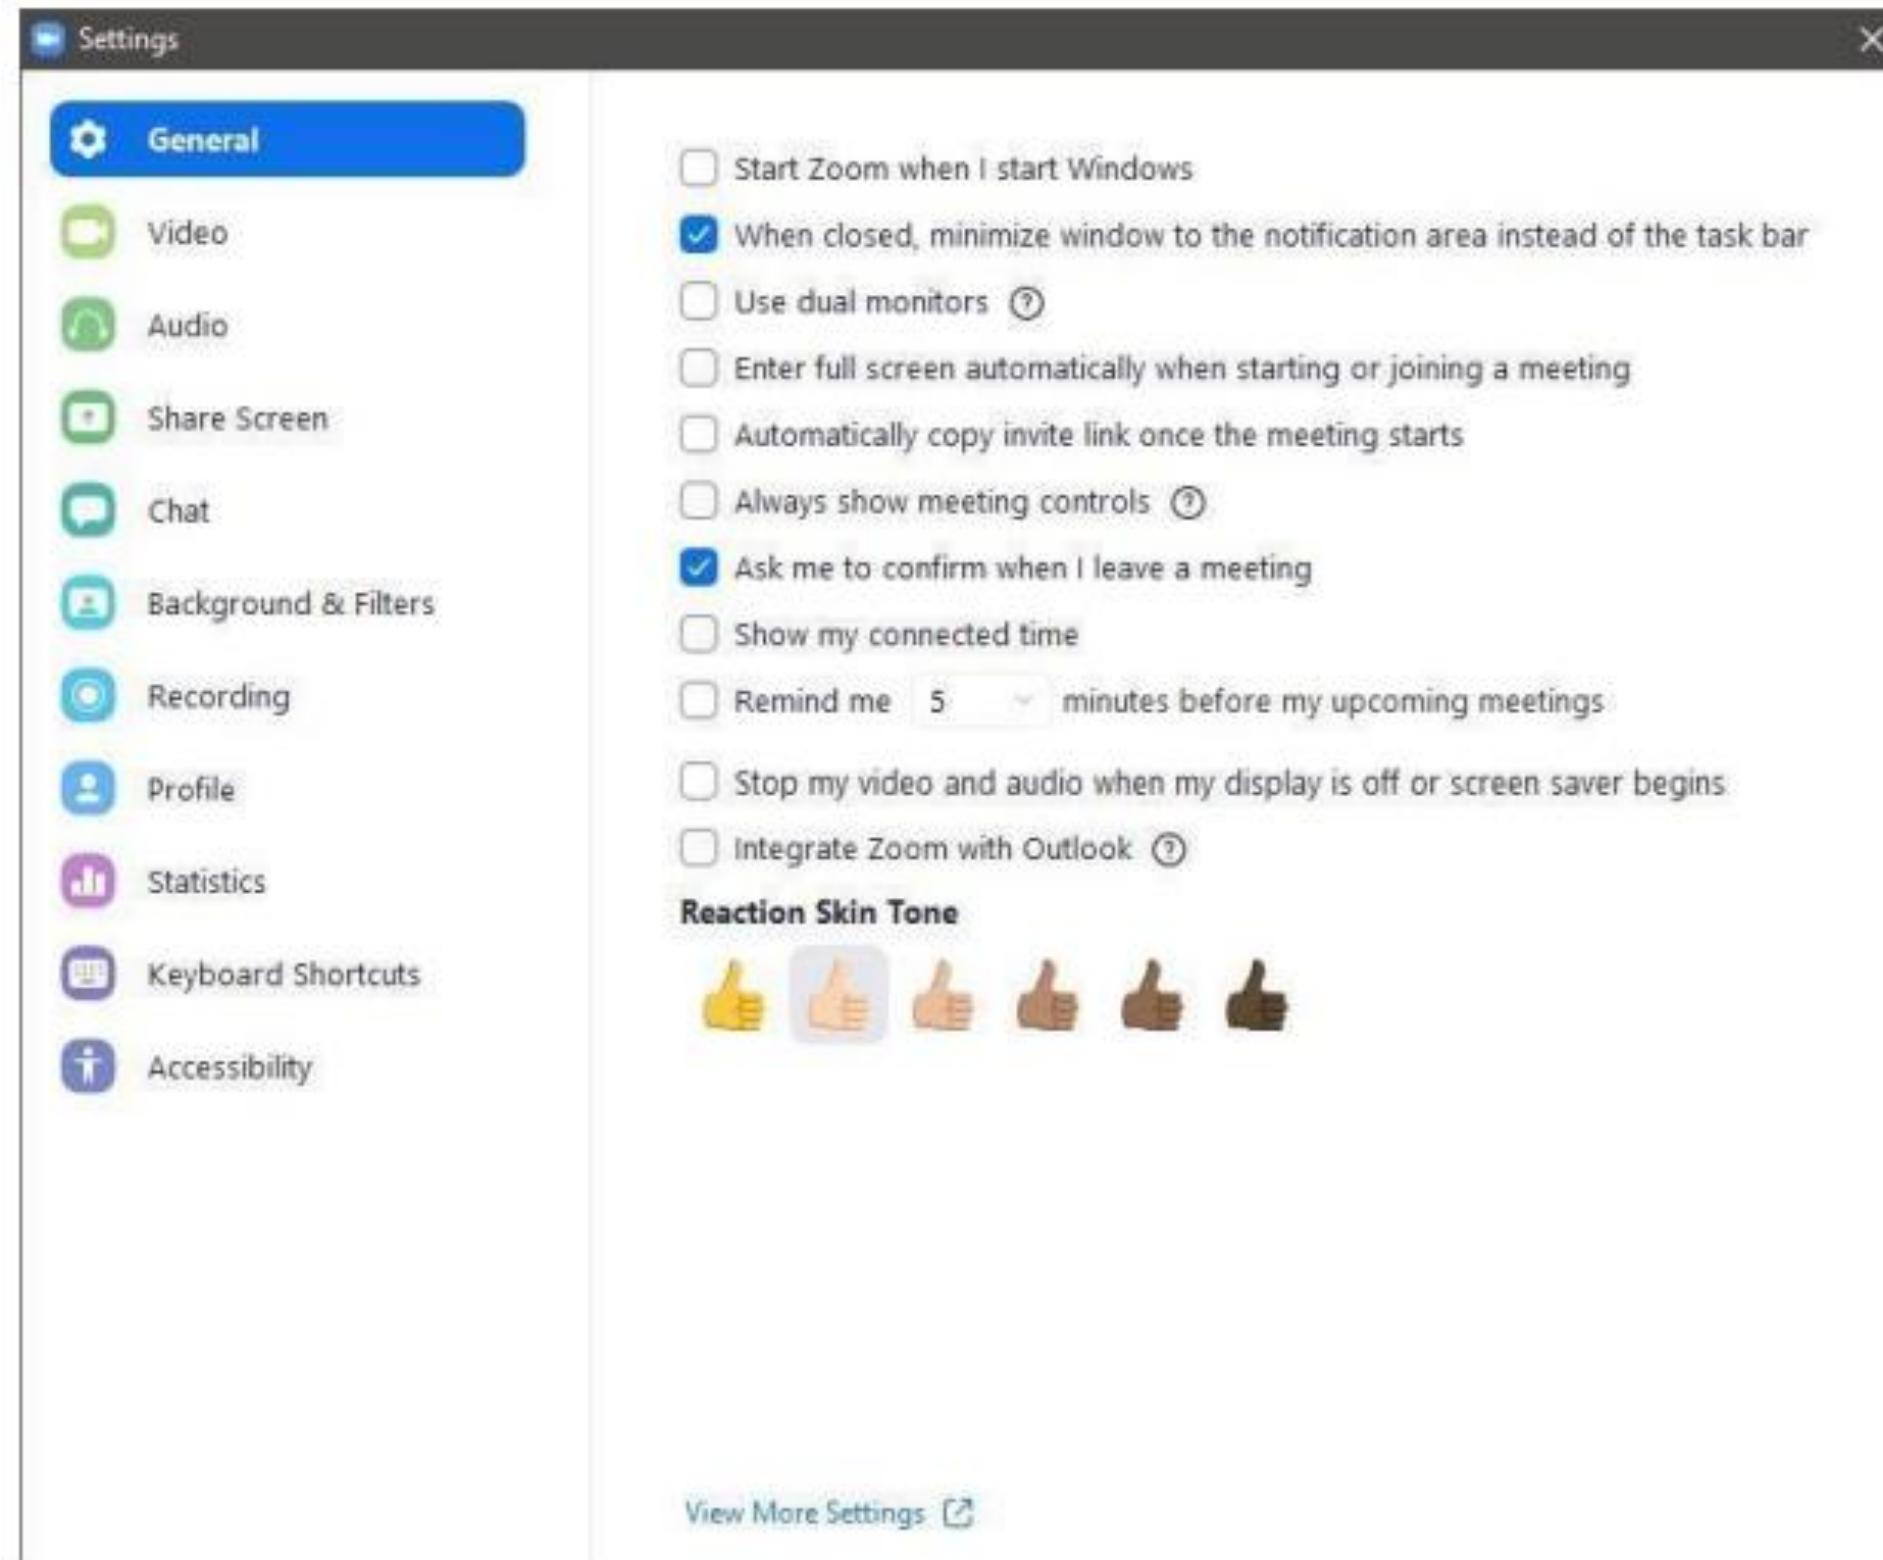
Settings

General
Video
Audio
Share Screen
Chat
Background & Filters
Recording
Profile
Statistics
Keyboard Shortcuts
Accessibility

Start Zoom when I start Windows
When closed, minimize window to the notification area instead of the task bar
Use dual monitors
Enter full screen automatically when starting or joining a meeting
Automatically copy invite link once the meeting starts
Always show meeting controls
Ask me to confirm when I leave a meeting
Show my connected time
Remind me 5 minutes before my upcoming meetings
Stop my video and audio when my display is off or screen saver begins
Integrate Zoom with Outlook

Reaction Skin Tone

View More Settings